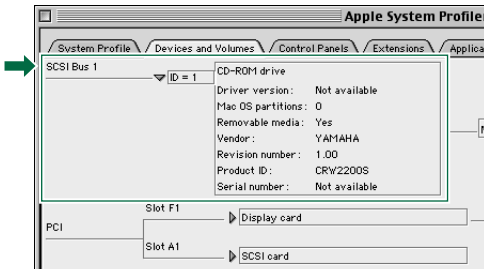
Apple System Profile

System Profile
Devices and Volumes
Control Panels
Extensions
Applica

SCSI Bus 1
ID = 1

CD-ROM drive

| | |
|---|---|
| Driver version: | Not available |
| Mac OS partitions: | 0 |
| Removable media: | Yes |
| Vendor: | YAMAHA |
| Revision number: | 1.00 |
| Product ID: | CRW2200S |
| Serial number: | Not available |

M

PCI
Slot F1
Display card
Slot A1
SCSI card